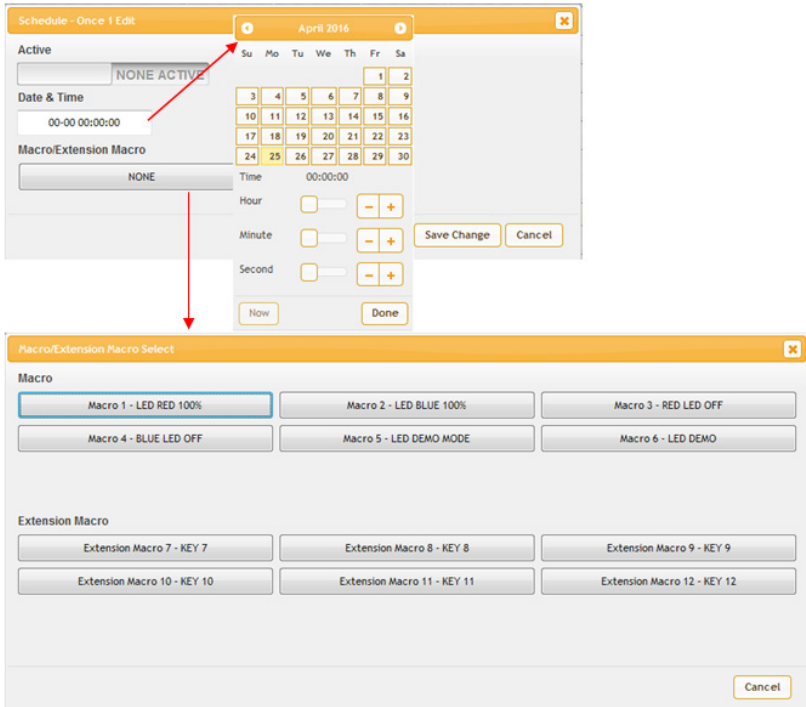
Schedule - Once 1 Edit

Active

NONE ACTIVE

Date & Time

00-00 00:00:00

Macro/Extension Macro

NONE

April 2016

| Su | Mo | Tu | We | Th | Fr | Sa |
|---|---|---|---|---|---|---|
| | | | | | 1 | 2 |
| 3 | 4 | 5 | 6 | 7 | 8 | 9 |
| 10 | 11 | 12 | 13 | 14 | 15 | 16 |
| 17 | 18 | 19 | 20 | 21 | 22 | 23 |
| 24 | 25 | 26 | 27 | 28 | 29 | 30 |

Time 00:00:00

Hour − +

Minute − +

Second − +

Now

Done

Save Change

Cancel

Macro/Extension Macro Select

Macro

Macro 1 - LED RED 100%

Macro 2 - LED BLUE 100%

Macro 3 - RED LED OFF

Macro 4 - BLUE LED OFF

Macro 5 - LED DEMO MODE

Macro 6 - LED DEMO

Extension Macro

Extension Macro 7 - KEY 7

Extension Macro 8 - KEY 8

Extension Macro 9 - KEY 9

Extension Macro 10 - KEY 10

Extension Macro 11 - KEY 11

Extension Macro 12 - KEY 12

Cancel